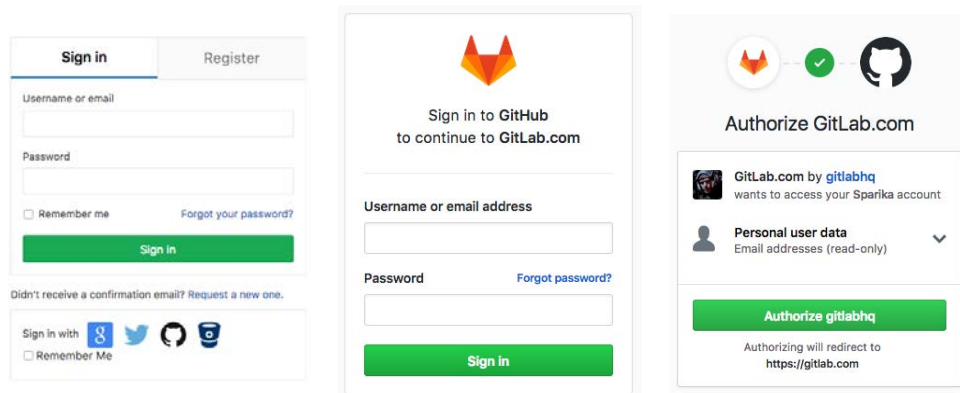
Sign in Register

Username or email

Password

Remember me Forgot your password?

Sign in

Didn't receive a confirmation email? Request a new one.

Sign in with

Remember Me

Sign in to GitHub
to continue to GitLab.com

Username or email address

Password Forgot password?

Sign in

Authorize GitLab.com

GitLab.com by gitlabhq
wants to access your Sparika account

Personal user data
Email addresses (read-only)

Authorize gitlabhq

Authorizing will redirect to
https://gitlab.com